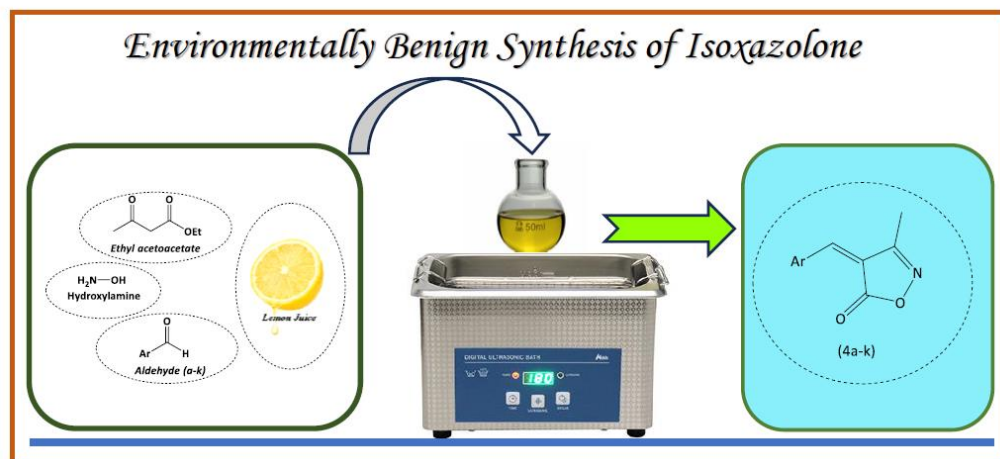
Environmentally Benign Synthesis of Isoxazolone

O

O

OEt

Ethyl acetoacetate

$H_2N$—OH

Hydroxylamine

O

Ar

H

Aldehyde (a-k)

Lemon Juice

50ml

DIGITAL ULTRASONIC BATH

180

Ar

N

O

O

(4a-k)